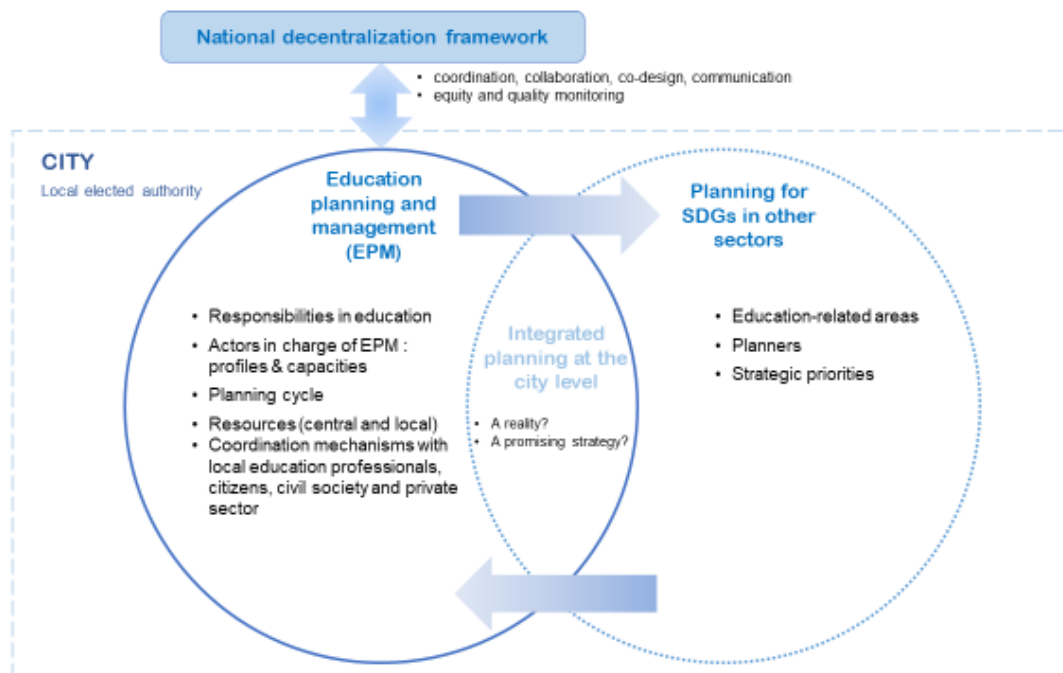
National decentralization framework

• coordination, collaboration, co-design, communication
• equity and quality monitoring

CITY
Local elected authority

Education planning and management (EPM)

• Responsibilities in education
• Actors in charge of EPM : profiles & capacities
• Planning cycle
• Resources (central and local)
• Coordination mechanisms with local education professionals, citizens, civil society and private sector

Integrated planning at the city level

• A reality?
• A promising strategy?

Planning for SDGs in other sectors

• Education-related areas
• Planners
• Strategic priorities